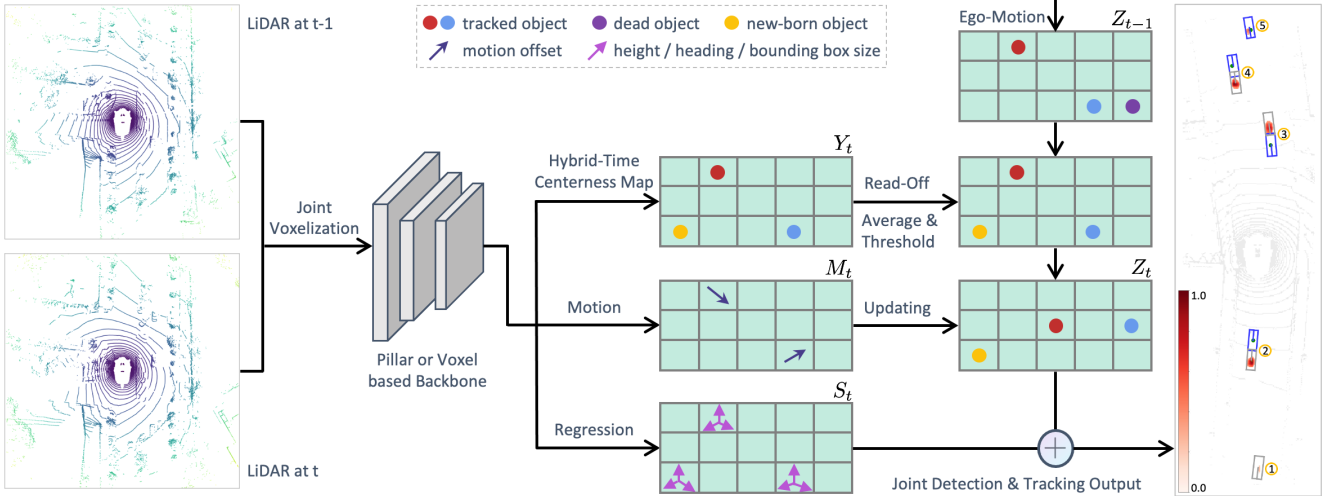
LiDAR at t-1

LiDAR at t

tracked object
dead object
new-born object
motion offset
height / heading / bounding box size

Joint Voxelization

Pillar or Voxel based Backbone

Hybrid-Time Centerness Map

$Y_t$

Motion

$M_t$

Regression

$S_t$

Ego-Motion

$Z_{t-1}$

Read-Off

Average & Threshold

Updating

$Z_t$

Joint Detection & Tracking Output

5
4
3
2
1

1.0
0.0